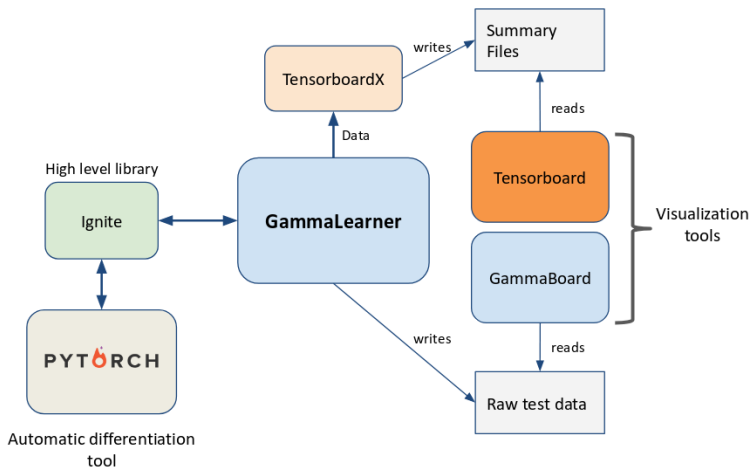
Summary Files

writes

TensorboardX

Data

reads

Tensorboard

High level library

Ignite

GammaLearner

Visualization tools

GammaBoard

PYTORCH

writes

reads

Raw test data

Automatic differentiation tool